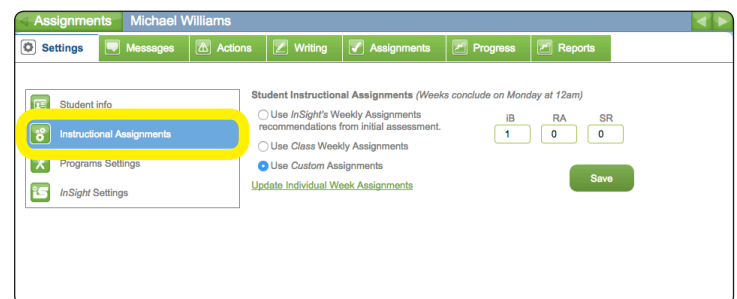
Assignments Michael Williams

Settings Messages Actions Writing Assignments Progress Reports

Student info
Instructional Assignments
Programs Settings
InSight Settings

Student Instructional Assignments (Weeks conclude on Monday at 12am)

Use InSight's Weekly Assignments recommendations from initial assessment.
Use Class Weekly Assignments
Use Custom Assignments

Update Individual Week Assignments

| iB | RA | SR |
|---|---|---|
| 1 | 0 | 0 |

Save